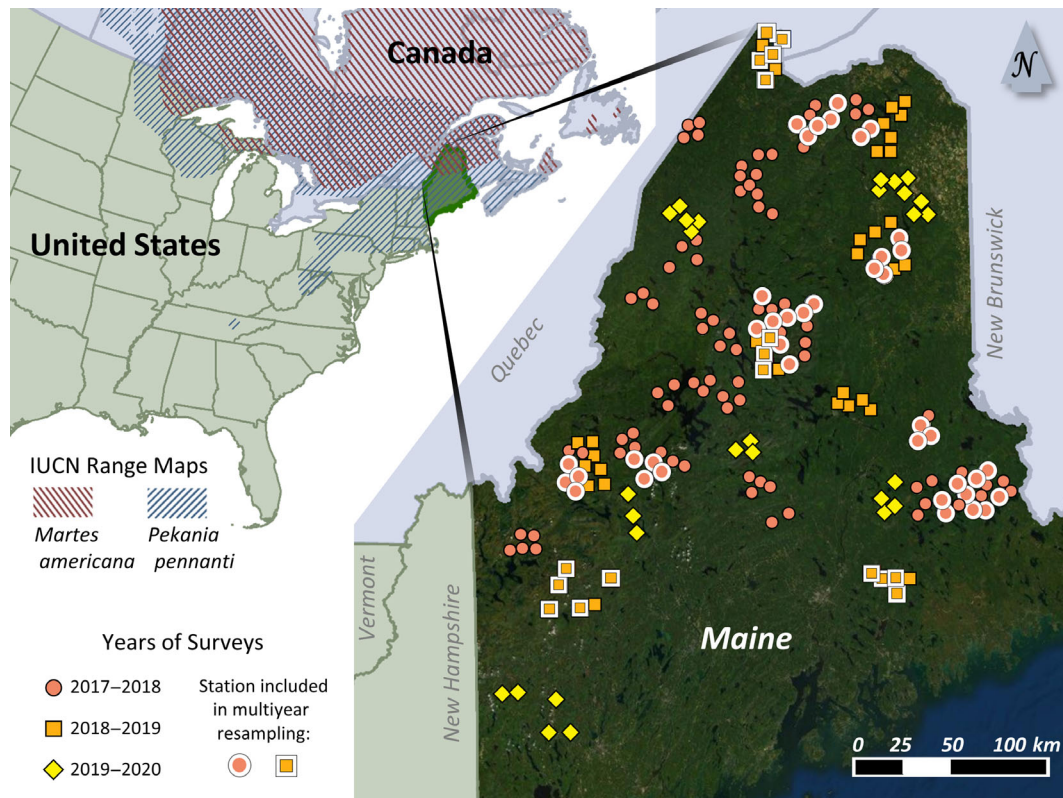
Canada

United States

IUCN Range Maps

Martes americana

Pekania pennanti

Years of Surveys

2017–2018

2018–2019

2019–2020

Station included in multiyear resampling:

Quebec

New Brunswick

Vermont

New Hampshire

Maine

N

0 25 50 100 km